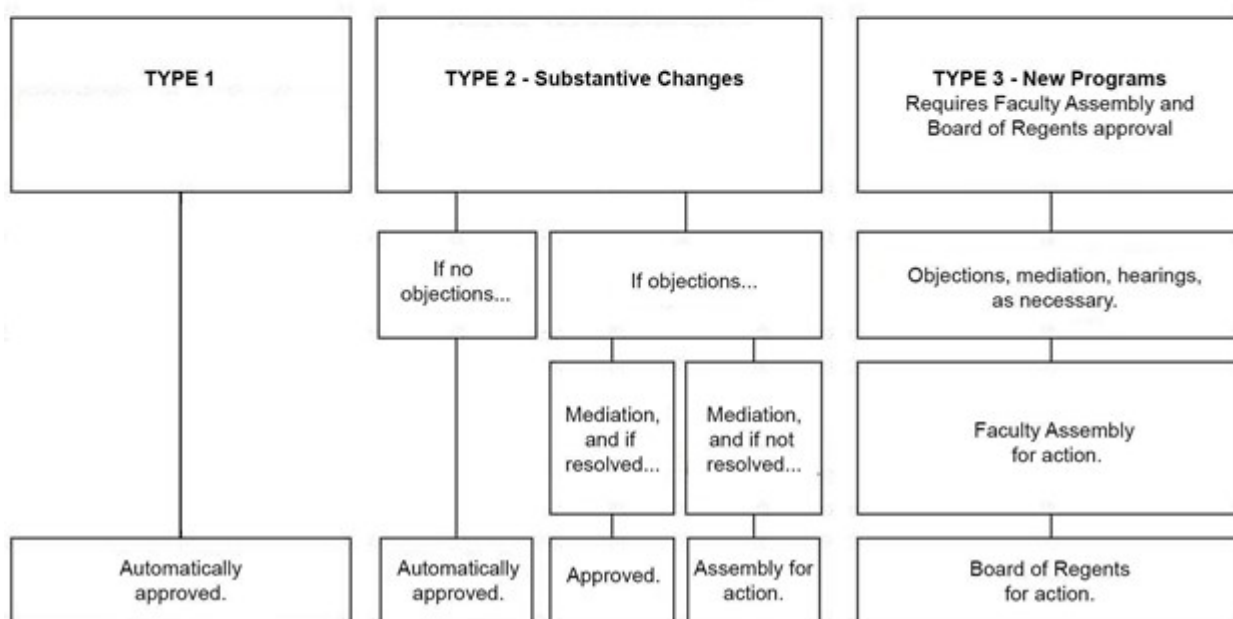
TYPE 1

Automatically approved.

TYPE 2 - Substantive Changes

If no objections...

Automatically approved.

If objections...

Mediation, and if resolved...

Approved.

Mediation, and if not resolved...

Assembly for action.

TYPE 3 - New Programs
Requires Faculty Assembly and Board of Regents approval

Objections, mediation, hearings, as necessary.

Faculty Assembly for action.

Board of Regents for action.